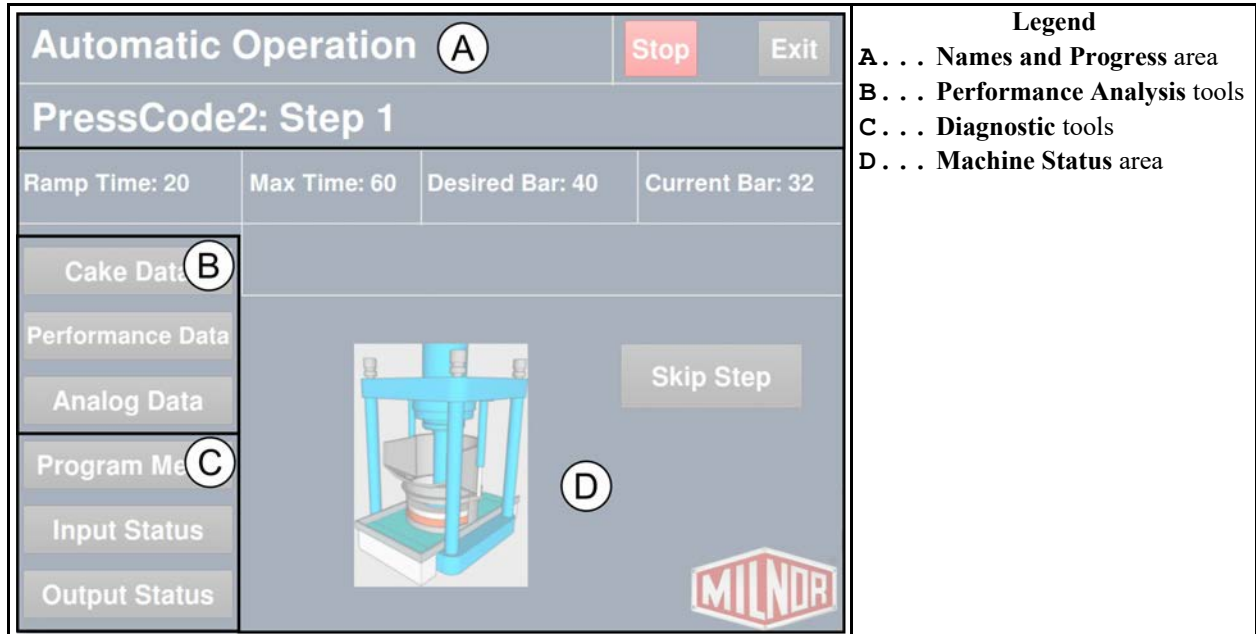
Automatic Operation (A) Stop Exit

PressCode2: Step 1

| Ramp Time: 20 | Max Time: 60 | Desired Bar: 40 | Current Bar: 32 |
|---|---|---|---|

Cake Data (B)

Performance Data

Analog Data

Program Me (C)

Input Status

Output Status

Skip Step

(D)

MILNOR

Legend

A. . . Names and Progress area

B. . . Performance Analysis tools

C. . . Diagnostic tools

D. . . Machine Status area